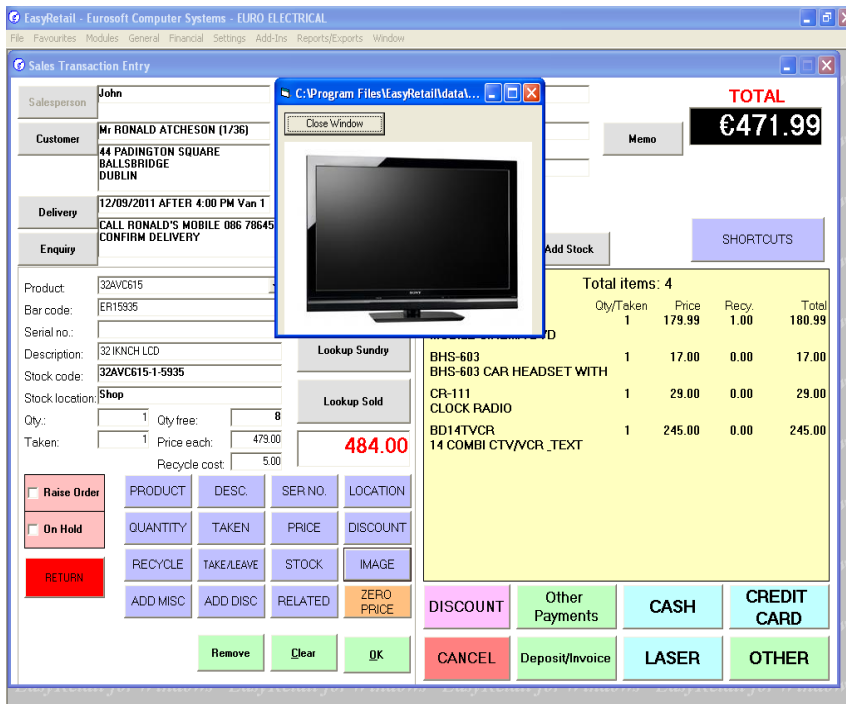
EasyRetail - Eurosoft Computer Systems - EURO ELECTRICAL

File Favourites Modules General Financial Settings Add-Ins Reports/Exports Window

Sales Transaction Entry

Salesperson John

Customer Mr RONALD ATCHESON (1/36)
44 PADINGTON SQUARE
BALLSBRIDGE
DUBLIN

Delivery 12/09/2011 AFTER 4:00 PM Van 1
CALL RONALD'S MOBILE 086 78645
CONFIRM DELIVERY

Enquiry

C:\Program Files\EasyRetail\data\...

Close Window

TOTAL
€471.99

Memo

Add Stock

SHORTCUTS

Product: 32AVC615
Bar code: ER15935
Serial no.:
Description: 32 IKNCH LCD
Stock code: 32AVC615-1-5935
Stock location: Shop
Qty.: 1 Qty free: 8
Taken: 1 Price each: 479.00
Recycle cost: 5.00

Lookup Sundry

Lookup Sold

484.00

Total items: 4

| | Qty/Taken | Price | Recy. | Total |
|---|---|---|---|---|
| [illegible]D | 1 | 179.99 | 1.00 | 180.99 |
| BHS-603 BHS-603 CAR HEADSET WITH | 1 | 17.00 | 0.00 | 17.00 |
| CR-111 CLOCK RADIO | 1 | 29.00 | 0.00 | 29.00 |
| BD14TVCR 14 COMBI CTV/VCR _TEXT | 1 | 245.00 | 0.00 | 245.00 |

Raise Order
On Hold
RETURN

PRODUCT DESC. SER NO. LOCATION
QUANTITY TAKEN PRICE DISCOUNT
RECYCLE TAKE/LEAVE STOCK IMAGE
ADD MISC ADD DISC RELATED ZERO PRICE

Remove Clear OK

DISCOUNT Other Payments CASH CREDIT CARD
CANCEL Deposit/Invoice LASER OTHER